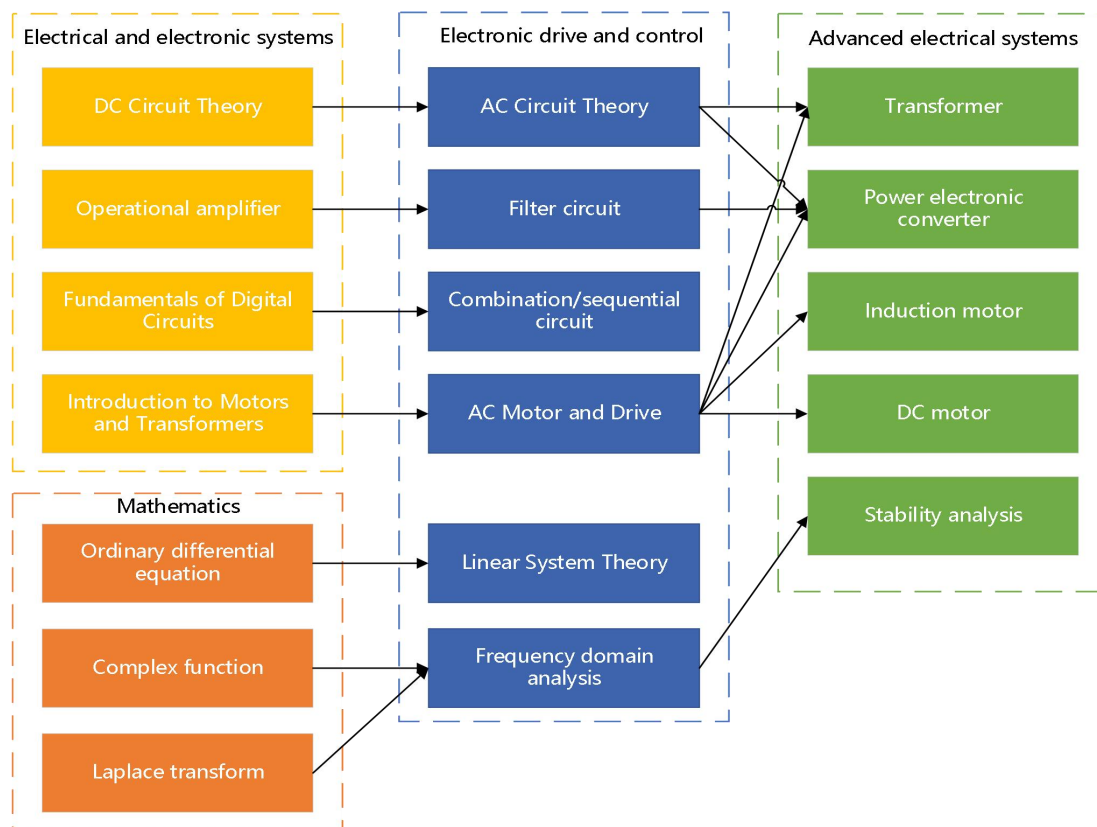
Electrical and electronic systems

DC Circuit Theory

Operational amplifier

Fundamentals of Digital Circuits

Introduction to Motors and Transformers

Mathematics

Ordinary differential equation

Complex function

Laplace transform

Electronic drive and control

AC Circuit Theory

Filter circuit

Combination/sequential circuit

AC Motor and Drive

Linear System Theory

Frequency domain analysis

Advanced electrical systems

Transformer

Power electronic converter

Induction motor

DC motor

Stability analysis